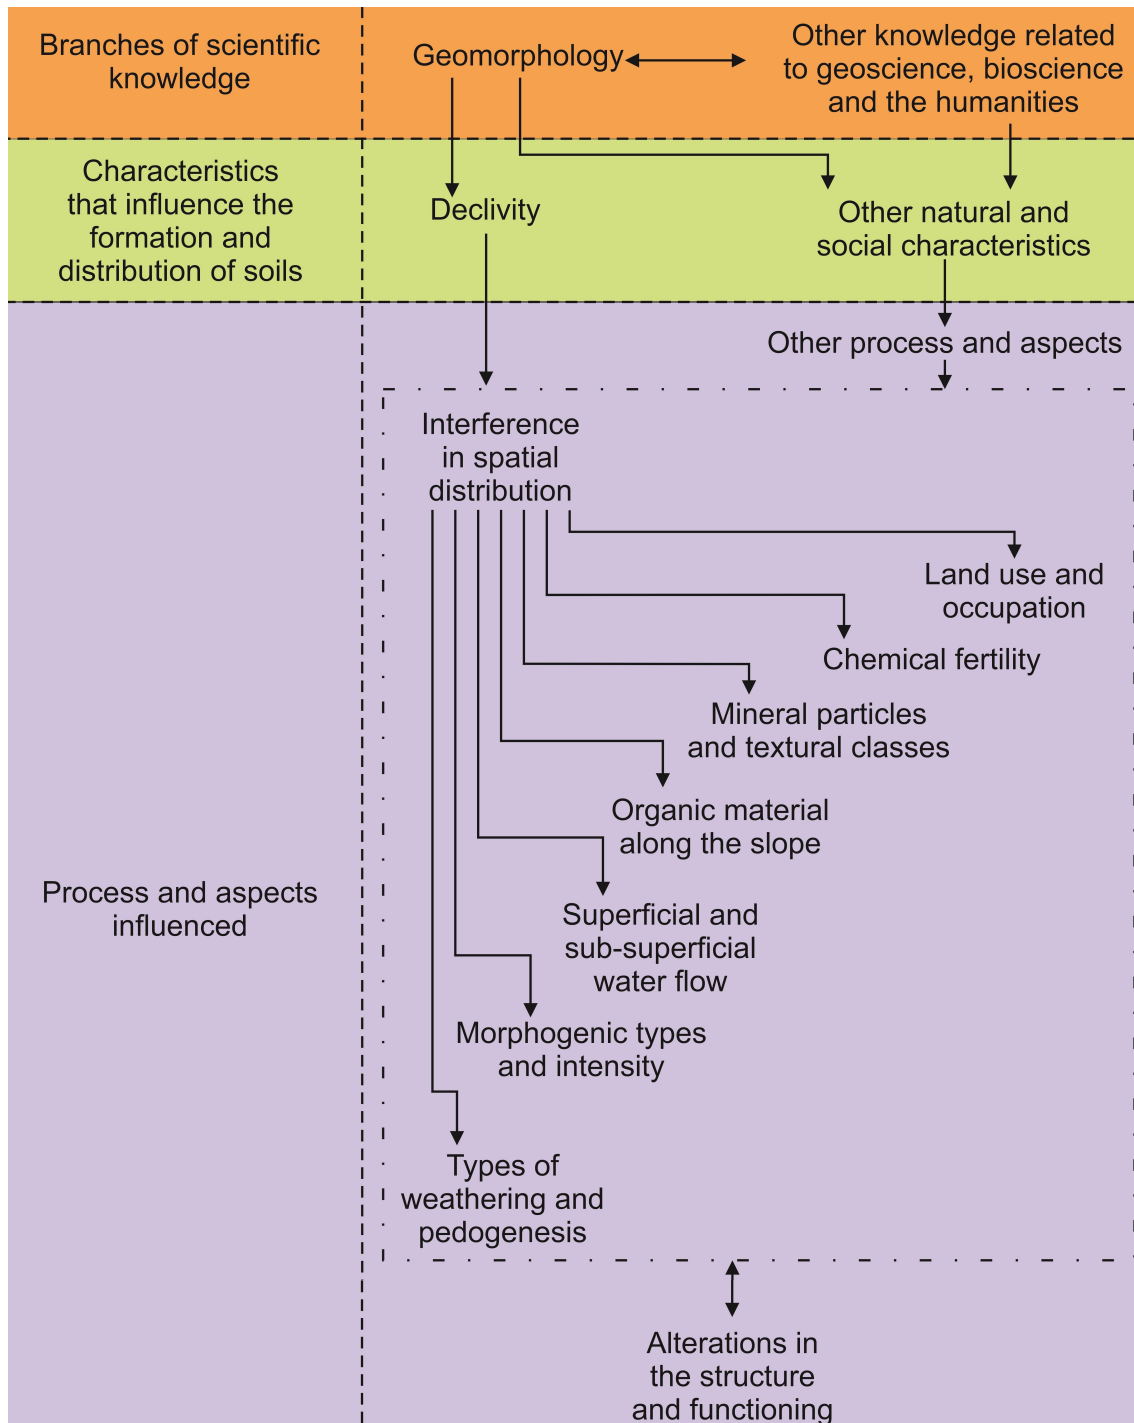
Branches of scientific knowledge

Geomorphology

Other knowledge related to geoscience, bioscience and the humanities

Characteristics that influence the formation and distribution of soils

Declivity

Other natural and social characteristics

Other process and aspects

Interference in spatial distribution

Land use and occupation

Chemical fertility

Mineral particles and textural classes

Organic material along the slope

Superficial and sub-superficial water flow

Morphogenic types and intensity

Types of weathering and pedogenesis

Process and aspects influenced

Alterations in the structure and functioning